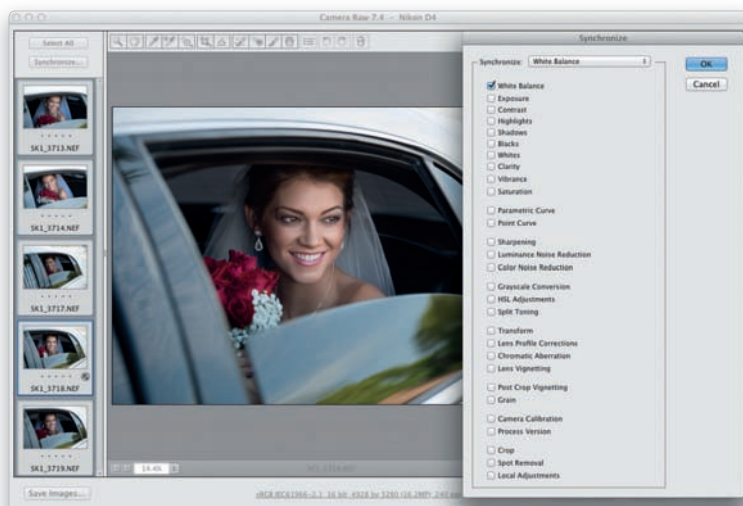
Camera Raw 7.4 – Nikon D4

Select All

Synchronize...

SK1_3713.NEF

SK1_3714.NEF

SK1_3717.NEF

SK1_3718.NEF

SK1_3719.NEF

14.4%

Save Images...

sRGB IEC61966-2.1; 16 bit; 4928 by 3280 (16.2MP); 240 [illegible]

Synchronize

Synchronize: White Balance

OK

Cancel

White Balance
Exposure
Contrast
Highlights
Shadows
Blacks
Whites
Clarity
Vibrance
Saturation

Parametric Curve
Point Curve

Sharpening
Luminance Noise Reduction
Color Noise Reduction

Grayscale Conversion
HSL Adjustments
Split Toning

Transform
Lens Profile Corrections
Chromatic Aberration
Lens Vignetting

Post Crop Vignetting
Grain

Camera Calibration
Process Version

Crop
Spot Removal
Local Adjustments